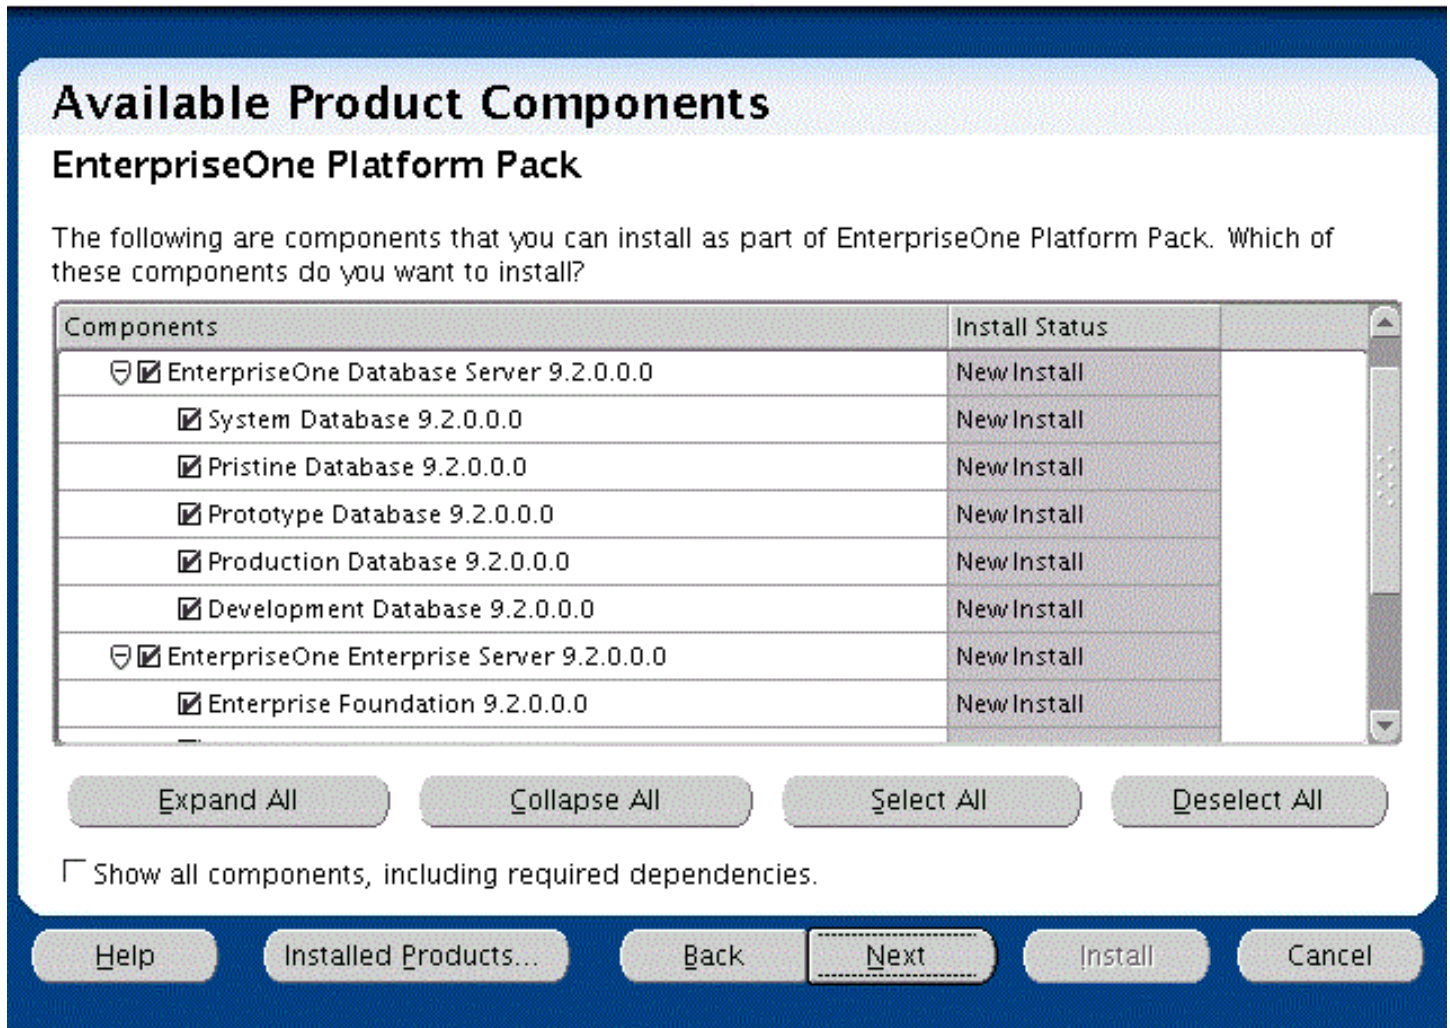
Available Product Components

EnterpriseOne Platform Pack

The following are components that you can install as part of EnterpriseOne Platform Pack. Which of these components do you want to install?

| Components | Install Status |
|---|---|
| EnterpriseOne Database Server 9.2.0.0.0 | New Install |
| System Database 9.2.0.0.0 | New Install |
| Pristine Database 9.2.0.0.0 | New Install |
| Prototype Database 9.2.0.0.0 | New Install |
| Production Database 9.2.0.0.0 | New Install |
| Development Database 9.2.0.0.0 | New Install |
| EnterpriseOne Enterprise Server 9.2.0.0.0 | New Install |
| Enterprise Foundation 9.2.0.0.0 | New Install |

Expand All
Collapse All
Select All
Deselect All

Show all components, including required dependencies.

Help
Installed Products...
Back
Next
Install
Cancel